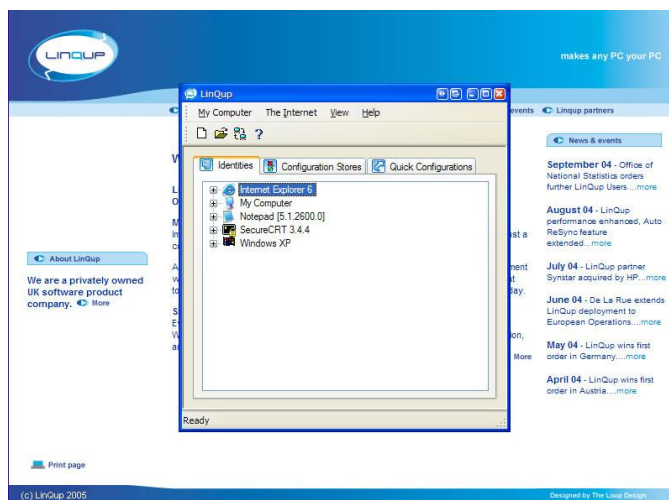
LinQuP

makes any PC your PC

events Linqup partners

LinQup

My Computer The Internet View Help

Identities Configuration Stores Quick Configurations

Internet Explorer 6
My Computer
Notepad [5.1.2600.0]
SecureCRT 3.4.4
Windows XP

Ready

About LinQup

We are a privately owned UK software product company. More

News & events

September 04 - Office of National Statistics orders further LinQup Users....more

August 04 - LinQup performance enhanced, Auto ReSync feature extended....more

July 04 - LinQup partner Synstar acquired by HP....more

June 04 - De La Rue extends LinQup deployment to European Operations....more

May 04 - LinQup wins first order in Germany....more

April 04 - LinQup wins first order in Austria....more

More

Print page

(c) LinQup 2005

Designed by The Loop Design